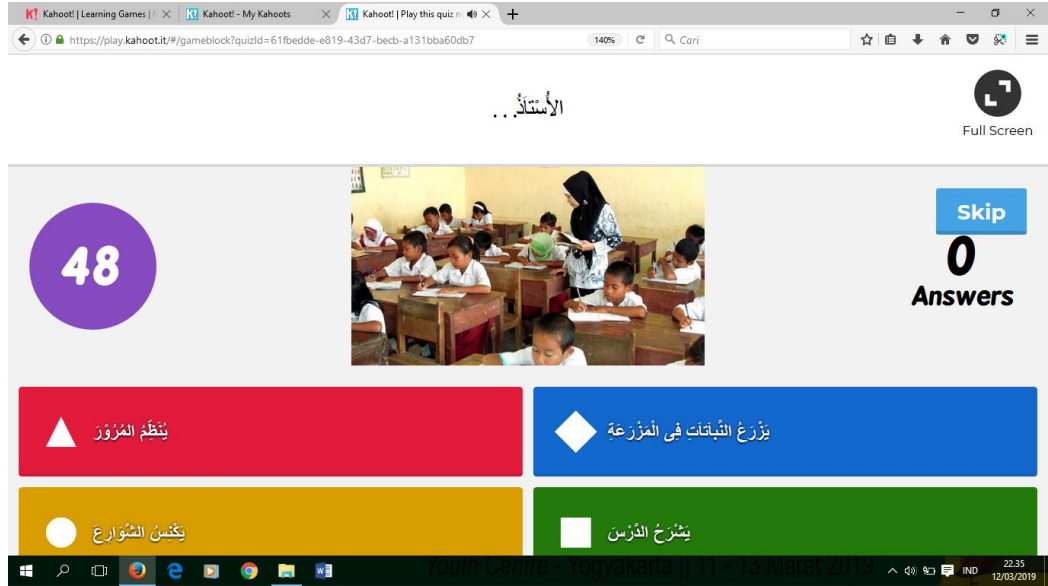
Kahoot! | Learning Games | Make
Kahoot! - My Kahoots
Kahoot! | Play this quiz n
https://play.kahoot.it/#/gameblock?quizId=61fbedde-e819-43d7-becb-a131bba60db7
140%
Cari

الأُسْتَاذُ . . .

Full Screen

Skip

48

0
Answers

يُنَظِّمُ الْمُرُوْرَ

يَزْرَعُ النَّبَاتَاتِ فِى الْمَزْرَعَةِ

يَكْنُسُ الشَّوَارِعَ

يَشْرَحُ الدَّرْسَ

Youth Centre - Yogyakarta || 11 - 13 Maret 2019
IND
22.35
12/03/2019